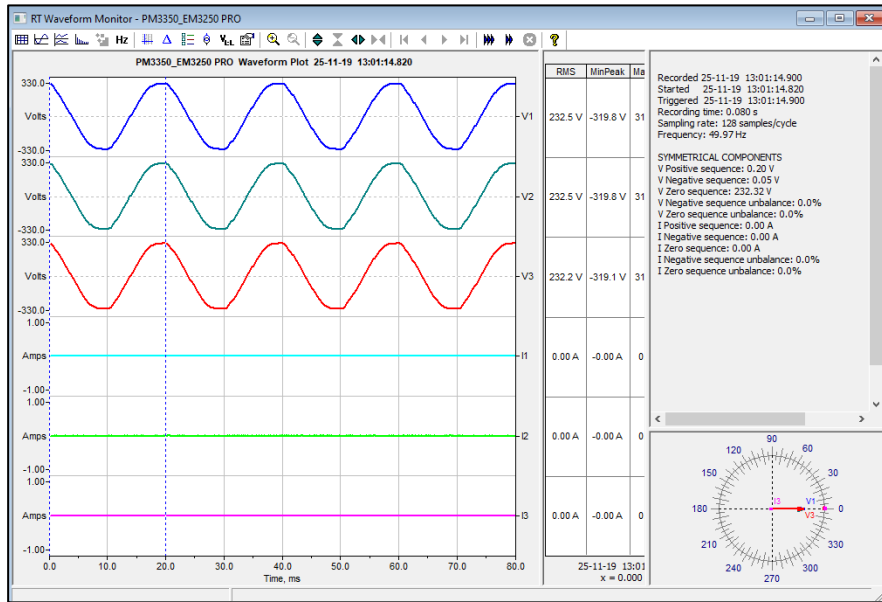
RT Waveform Monitor - PM3350_EM3250 PRO

Hz

PM3350_EM3250 PRO Waveform Plot 25-11-19 13:01:14.820

330.0
Volts
-330.0
V1

330.0
Volts
-330.0
V2

330.0
Volts
-330.0
V3

1.00
Amps
-1.00
I1

1.00
Amps
-1.00
I2

1.00
Amps
-1.00
I3

0.0 10.0 20.0 30.0 40.0 50.0 60.0 70.0 80.0
Time, ms

| RMS | MinPeak | Ma |
|---|---|---|
| 232.5 V | -319.8 V | 31 |
| 232.5 V | -319.8 V | 31 |
| 232.2 V | -319.1 V | 31 |
| 0.00 A | -0.00 A | 0 |
| 0.00 A | -0.00 A | 0 |
| 0.00 A | -0.00 A | 0 |

25-11-19 13:01
x = 0.000

Recorded 25-11-19 13:01:14.900
Started 25-11-19 13:01:14.820
Triggered 25-11-19 13:01:14.900
Recording time: 0.080 s
Sampling rate: 128 samples/cycle
Frequency: 49.97 Hz

SYMMETRICAL COMPONENTS
V Positive sequence: 0.20 V
V Negative sequence: 0.05 V
V Zero sequence: 232.32 V
V Negative sequence unbalance: 0.0%
V Zero sequence unbalance: 0.0%
I Positive sequence: 0.00 A
I Negative sequence: 0.00 A
I Zero sequence: 0.00 A
I Negative sequence unbalance: 0.0%
I Zero sequence unbalance: 0.0%

90
120 60
150 30
180 0
210 330
240 300
270
I3
V1
V3